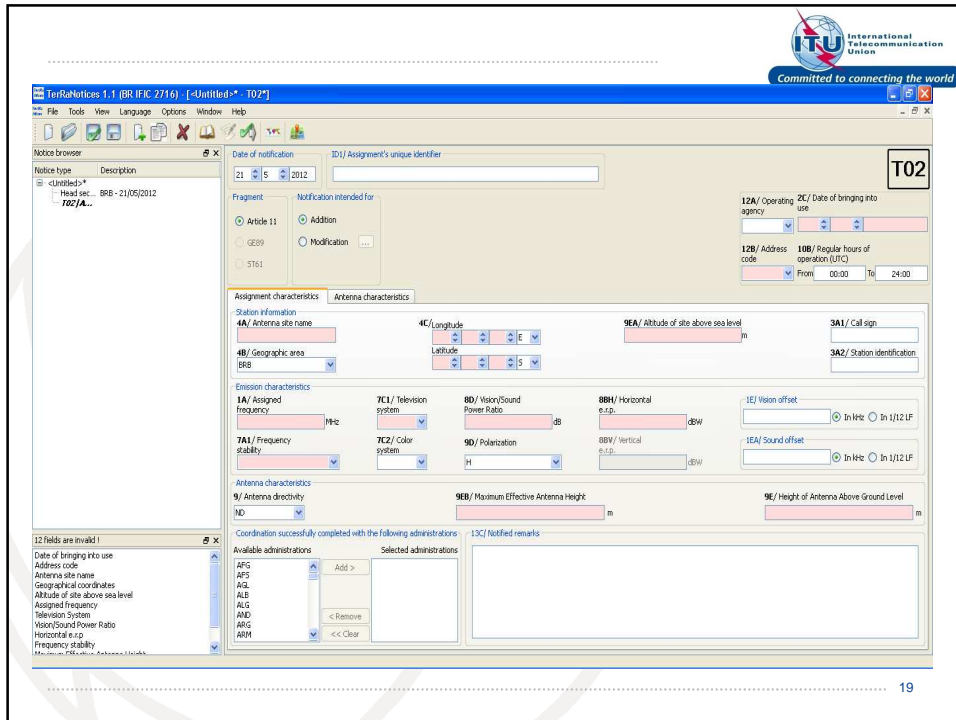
International Telecommunication Union
Committed to connecting the world

TerRaNotices 1.1 (BR IFIC 2716) - [<Untitled>* - T02*]
File Tools View Language Options Window Help

Notice browser
Notice type Description
<Untitled>*
Head sec... BRB - 21/05/2012
T02/A...

Date of notification
21 5 2012
ID1/ Assignment's unique identifier
T02

Fragment
Article 11
GE89
ST61
Notification intended for
Addition
Modification ...

12A/ Operating agency
2C/ Date of bringing into use
12B/ Address code
10B/ Regular hours of operation (UTC)
From 00:00 To 24:00

Assignment characteristics | Antenna characteristics

Station information
4A/ Antenna site name
4C/ Longitude
E
Latitude
S
9EA/ Altitude of site above sea level
m
3A1/ Call sign
4B/ Geographic area
BRB
3A2/ Station identification

Emission characteristics
1A/ Assigned frequency
MHz
7C1/ Television system
8D/ Vision/Sound Power Ratio
dB
8BH/ Horizontal e.r.p.
dBW
1E/ Vision offset
In kHz In 1/12 LF
7A1/ Frequency stability
7C2/ Color system
9D/ Polarization
H
8BV/ Vertical e.r.p.
dBW
1EA/ Sound offset
In kHz In 1/12 LF

Antenna characteristics
9/ Antenna directivity
ND
9EB/ Maximum Effective Antenna Height
m
9E/ Height of Antenna Above Ground Level
m

12 fields are invalid !
Date of bringing into use
Address code
Antenna site name
Geographical coordinates
Altitude of site above sea level
Assigned frequency
Television System
Vision/Sound Power Ratio
Horizontal e.r.p
Frequency stability

Coordination successfully completed with the following administrations
Available administrations
AFG
AFS
AGL
ALB
ALG
AND
ARG
ARM
Add >
< Remove
<< Clear
Selected administrations
13C/ Notified remarks

19